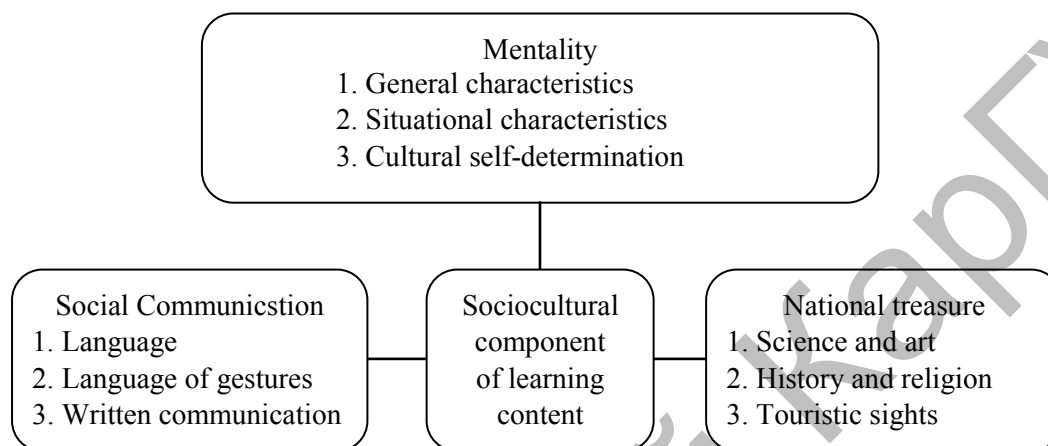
Mentality
1. General characteristics
2. Situational characteristics
3. Cultural self-determination

Social Communicstion
1. Language
2. Language of gestures
3. Written communication

Sociocultural component of learning content

National treasure
1. Science and art
2. History and religion
3. Touristic sights

КарГУ